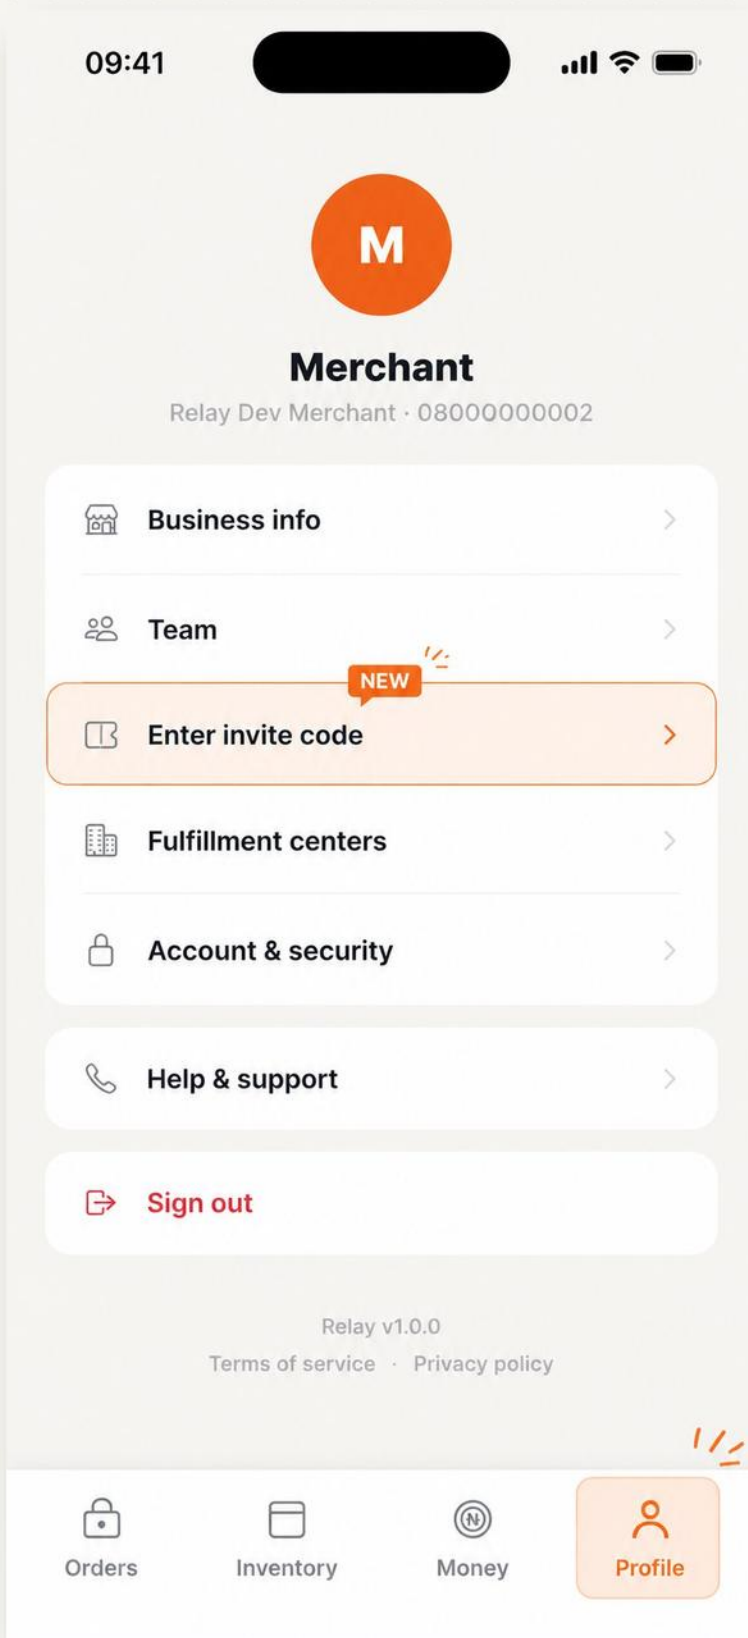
09:41

M

Merchant

Relay Dev Merchant · 08000000002

Business info

Team

NEW

Enter invite code

Fulfillment centers

Account & security

Help & support

Sign out

Relay v1.0.0

Terms of service · Privacy policy

Orders

Inventory

Money

Profile